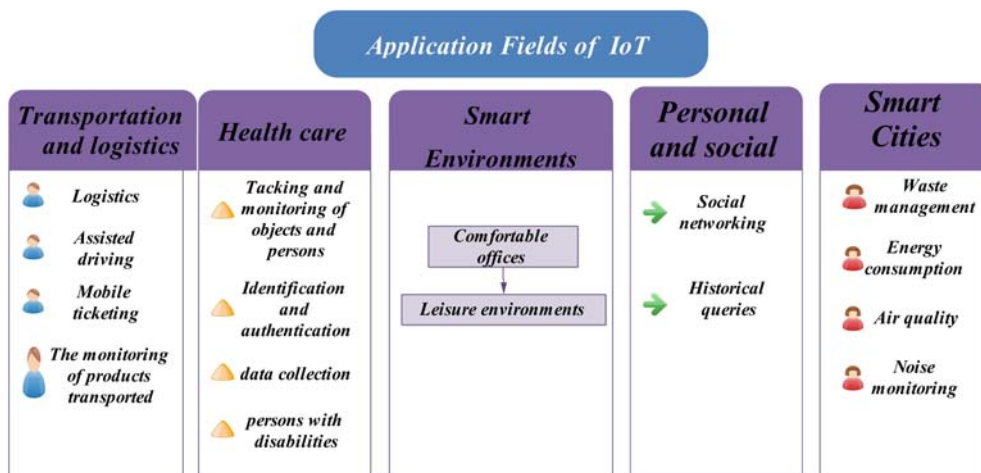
Application Fields of IoT

Transportation and logistics

Logistics

Assisted driving

Mobile ticketing

The monitoring of products transported

Health care

Tacking and monitoring of objects and persons

Identification and authentication

data collection

persons with disabilities

Smart Environments

Comfortable offices

Leisure environments

Personal and social

Social networking

Historical queries

Smart Cities

Waste management

Energy consumption

Air quality

Noise monitoring